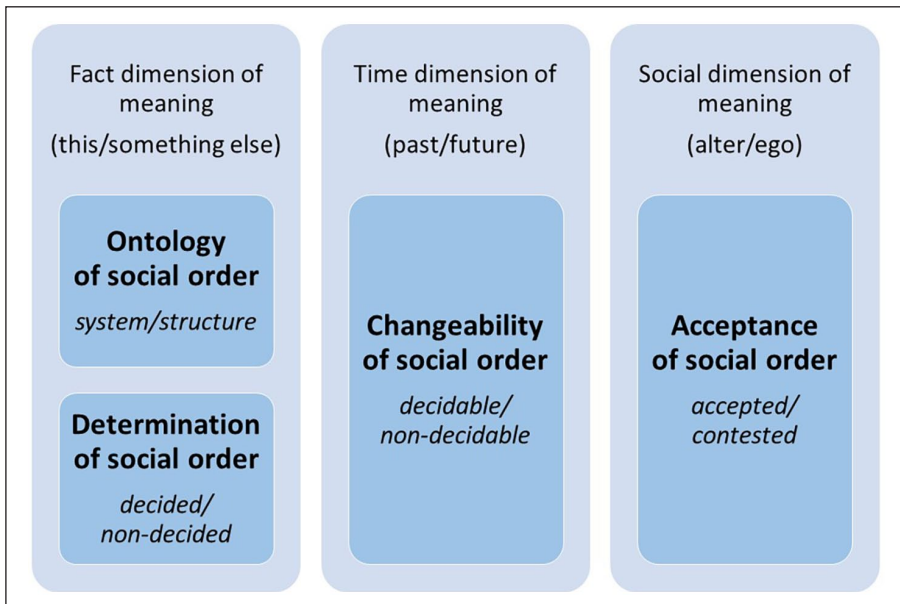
Fact dimension of meaning
(this/something else)

**Ontology of social order**
*system/structure*

**Determination of social order**
*decided/ non-decided*

Time dimension of meaning
(past/future)

**Changeability of social order**
*decidable/ non-decidable*

Social dimension of meaning
(alter/ego)

**Acceptance of social order**
*accepted/ contested*